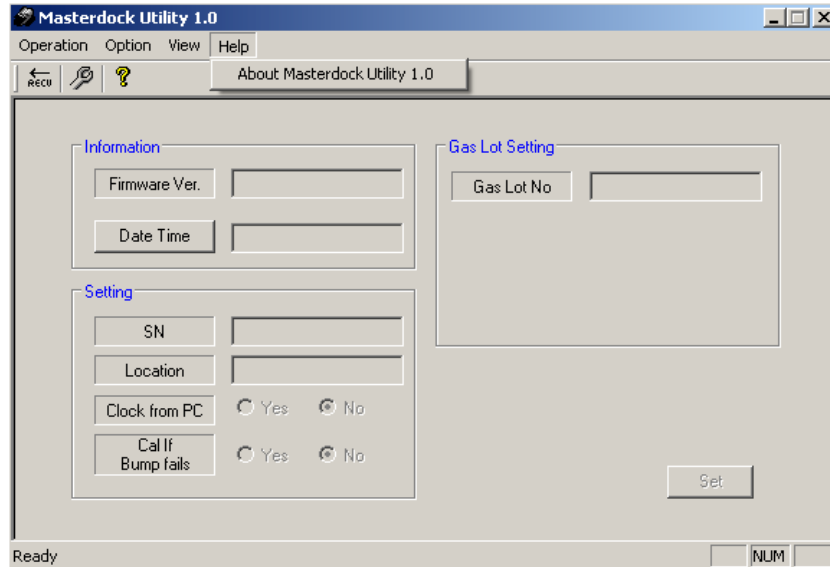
Masterdock Utility 1.0

Operation Option View Help

About Masterdock Utility 1.0

RECU

Information

Firmware Ver.

Date Time

Setting

SN

Location

Clock from PC Yes No

Call If Bump fails Yes No

Gas Lot Setting

Gas Lot No

Set

Ready NUM